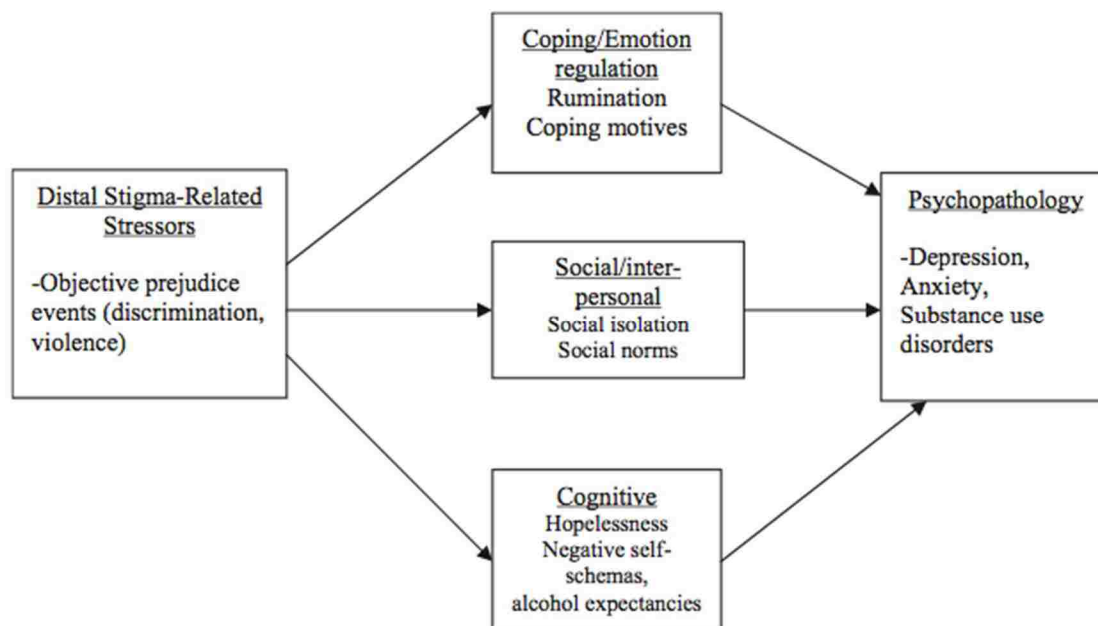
Distal Stigma-Related Stressors

-Objective prejudice events (discrimination, violence)

Coping/Emotion regulation
Rumination
Coping motives

Social/inter-personal
Social isolation
Social norms

Cognitive
Hopelessness
Negative self-schemas, alcohol expectancies

Psychopathology

-Depression, Anxiety, Substance use disorders